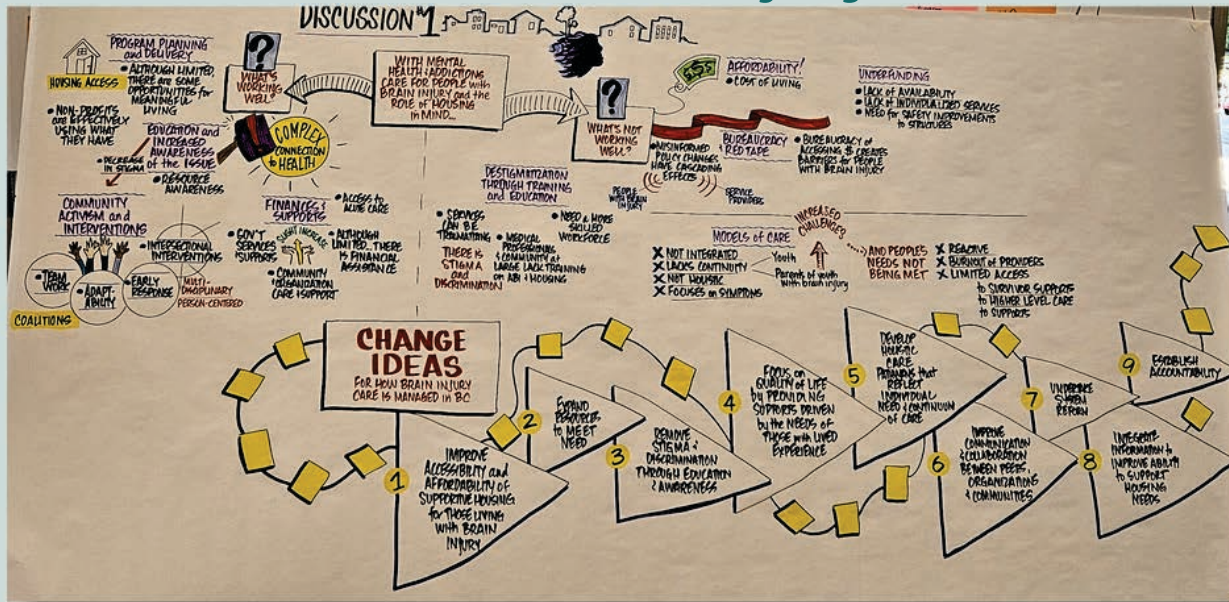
DISCUSSION #1

HOUSING ACCESS

PROGRAM PLANNING and DELIVERY

• ALTHOUGH LIMITED, THERE ARE SOME OPPORTUNITIES for MEANINGFUL LIVING

• NON-PROFITS are EFFECTIVELY USING WHAT THEY HAVE

?
WHAT'S WORKING WELL?

WITH MENTAL HEALTH/ADDICTIONS CARE FOR PEOPLE with BRAIN INJURY and the ROLE OF HOUSING in MIND...

?
WHAT'S NOT WORKING WELL?

$$$
AFFORDABILITY!
• COST OF LIVING

UNDERFUNDING
• LACK of AVAILABILITY
• LACK of INDIVIDUALIZED SERVICES
• NEED for SAFETY IMPROVEMENTS to STRUCTURES

COMPLEX CONNECTION to HEALTH

EDUCATION and INCREASED AWARENESS of the ISSUE
• DECREASE in STIGMA
• RESOURCE AWARENESS

• MISINFORMED POLICY CHANGES HAVE CASCADING EFFECTS

PEOPLE WITH BRAIN INJURY

SERVICE PROVIDERS

BUREAUCRACY RED TAPE
• BUREAUCRACY of ACCESSING $ CREATES BARRIERS for PEOPLE WITH BRAIN INJURY

COMMUNITY ACTIVISM and INTERVENTIONS

• INTERSECTIONAL INTERVENTIONS

• TEAM WORK
• ADAPT-ABILITY
• EARLY RESPONSE

MULTI-DISCIPLINARY PERSON-CENTERED

COALITIONS

FINANCES & SUPPORTS
• GOV'T SERVICES & SUPPORTS
SLIGHT INCREASE
• COMMUNITY ORGANIZATION CARE & SUPPORT
• ACCESS to ACUTE CARE
• ALTHOUGH LIMITED... THERE IS FINANCIAL ASSISTANCE

DESTIGMATIZATION THROUGH TRAINING and EDUCATION
• SERVICES CAN BE TRAUMATIZING
THERE IS STIGMA and DISCRIMINATION
• MEDICAL PROFESSIONALS & COMMUNITY at LARGE LACK TRAINING on ABI & HOUSING
• NEED a MORE SKILLED WORKFORCE

MODELS of CARE
X NOT INTEGRATED
X LACKS CONTINUITY
X NOT HOLISTIC
X FOCUSES on SYMPTOMS

INCREASED CHALLENGES
Youth
Parents of youth with brain injury

AND PEOPLE'S NEEDS NOT BEING MET
X REACTIVE
X BURNOUT of PROVIDERS
X LIMITED ACCESS to SURVIVOR SUPPORTS to HIGHER LEVEL CARE to SUPPORTS

CHANGE IDEAS
FOR HOW BRAIN INJURY CARE IS MANAGED IN BC

1 IMPROVE ACCESSIBILITY and AFFORDABILITY of SUPPORTIVE HOUSING for THOSE LIVING with BRAIN INJURY

2 EXPAND RESOURCES to MEET NEED

3 REMOVE STIGMA & DISCRIMINATION THROUGH EDUCATION & AWARENESS

4 FOCUS on QUALITY of LIFE by PROVIDING SUPPORTS DRIVEN by the NEEDS of THOSE with LIVED EXPERIENCE

5 DEVELOP HOLISTIC CARE PATHWAYS that REFLECT INDIVIDUAL NEED & CONTINUUM of CARE

6 IMPROVE COMMUNICATION & COLLABORATION BETWEEN PEERS, ORGANIZATIONS & COMMUNITIES

7 UNDERTAKE SYSTEM REFORM

8 INTEGRATE INFORMATION to IMPROVE ABILITY to SUPPORT HOUSING NEEDS

9 ESTABLISH ACCOUNTABILITY